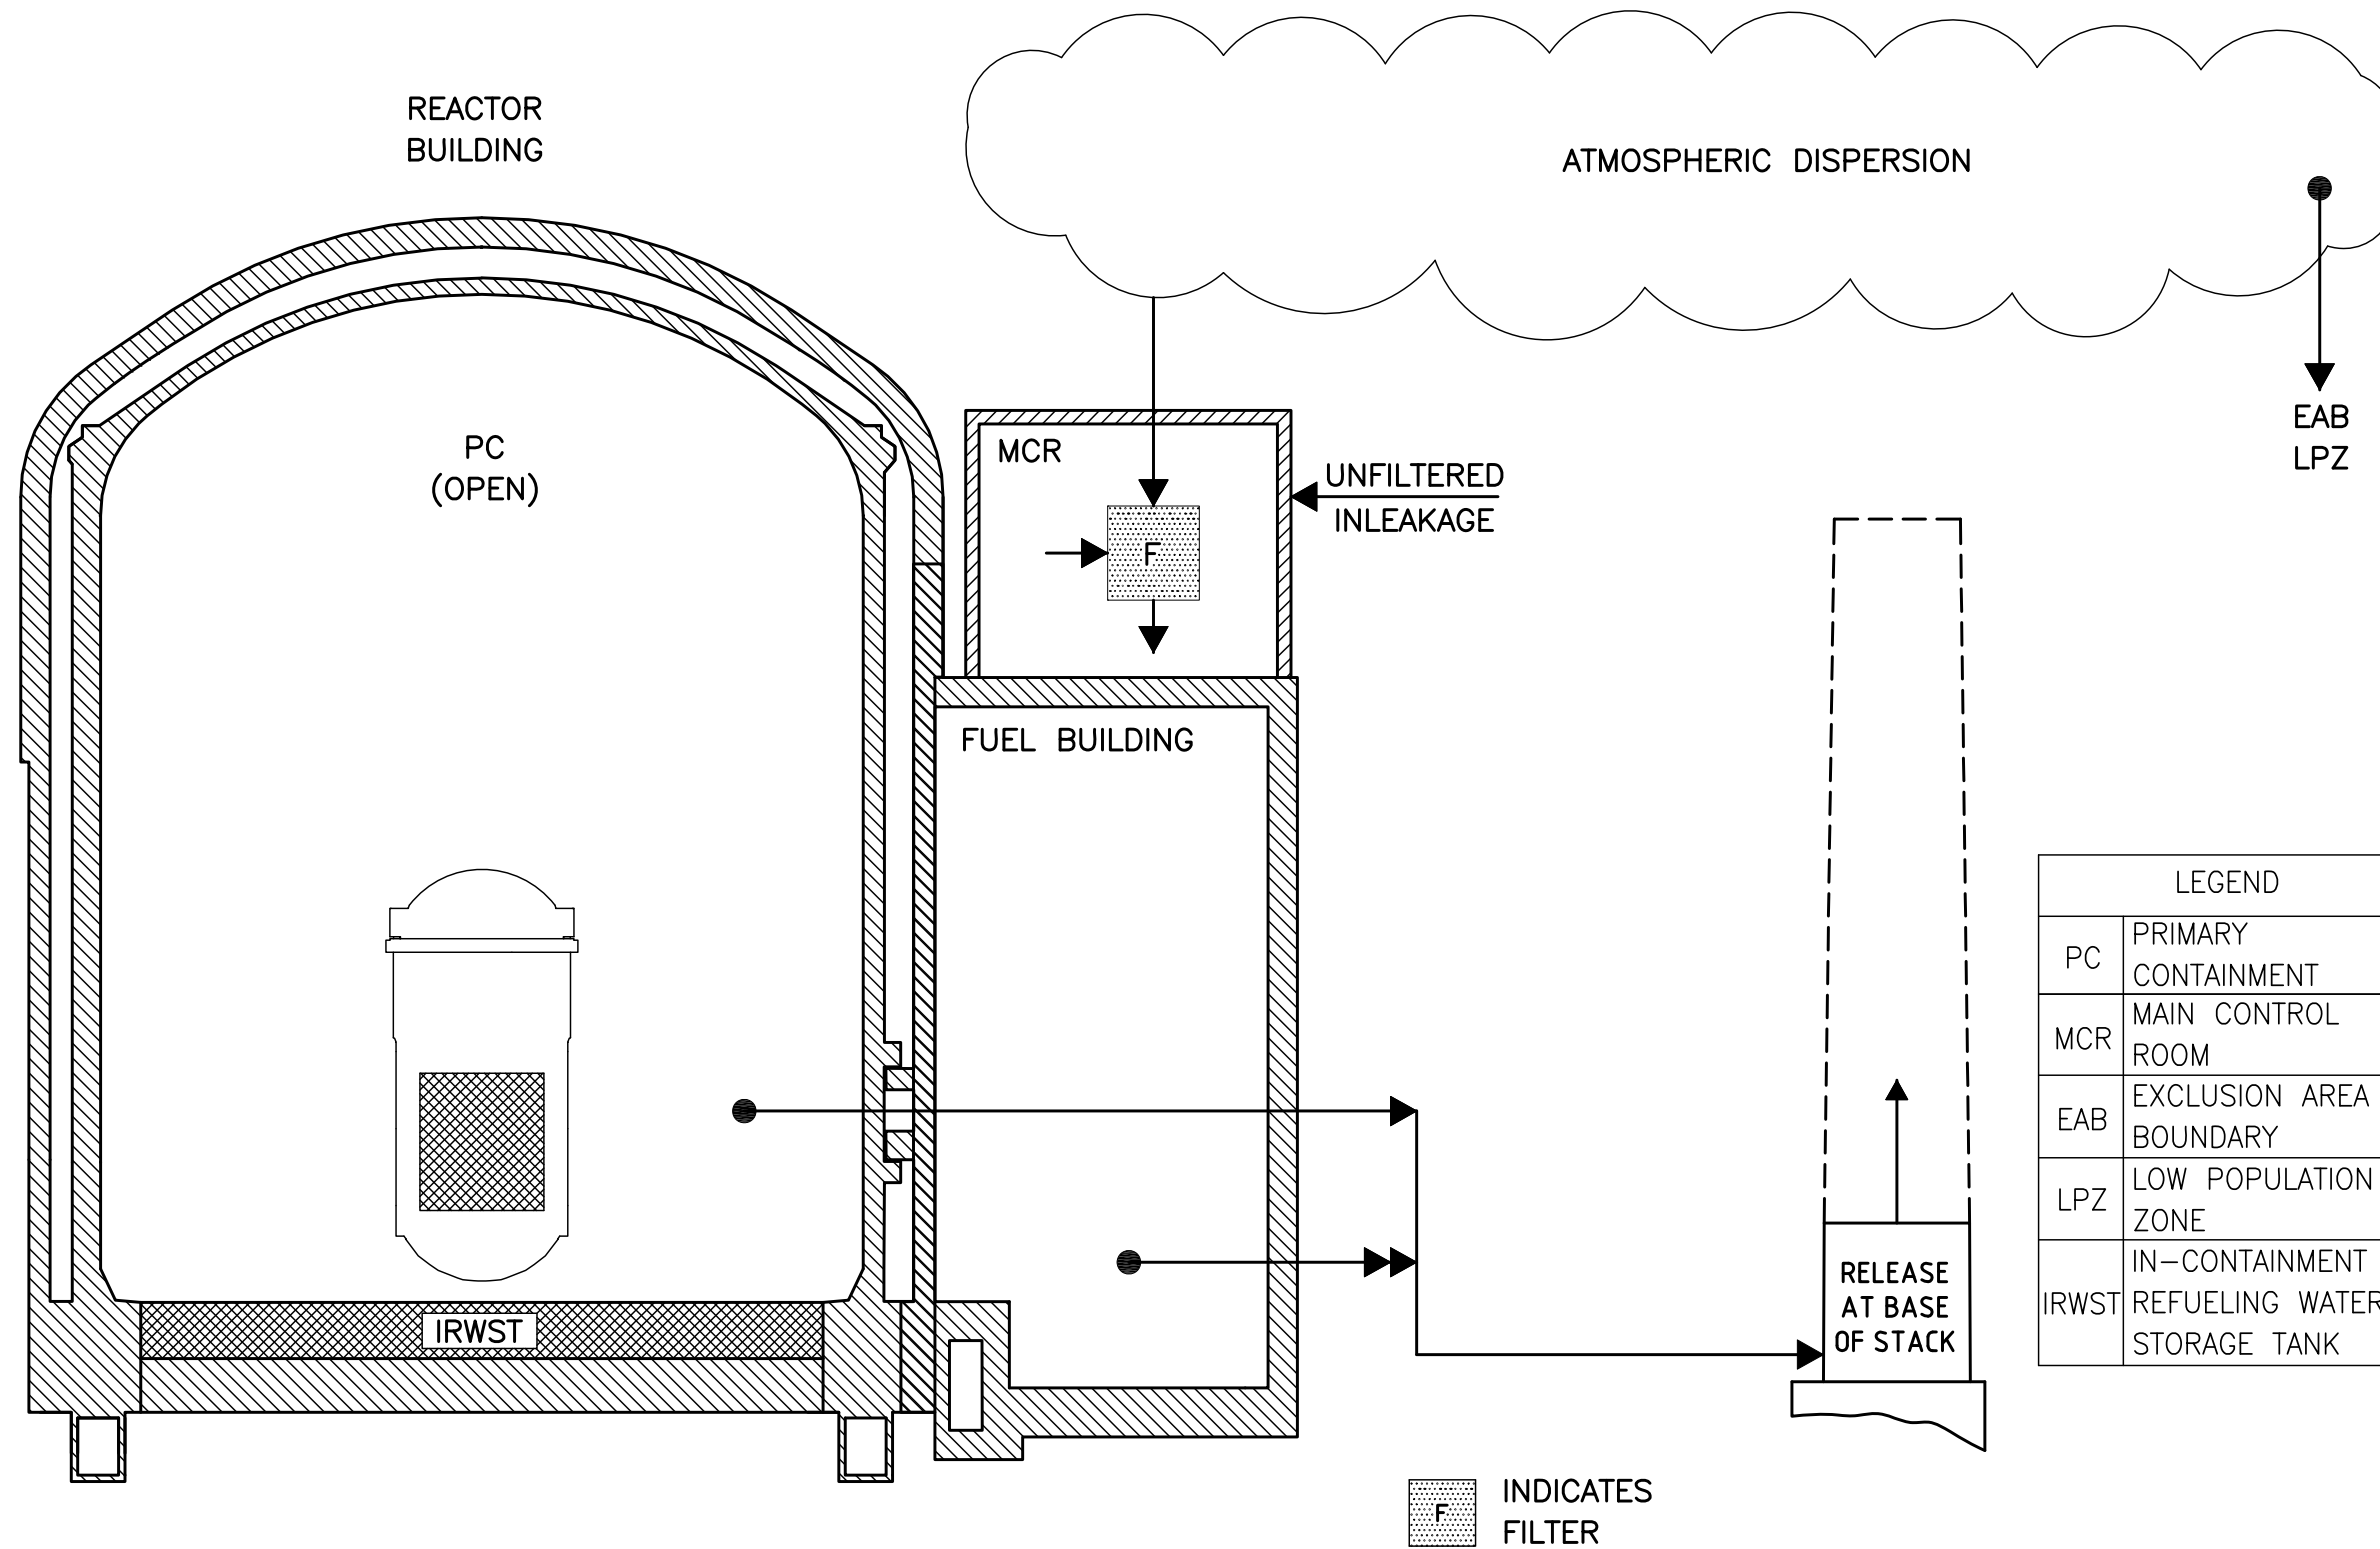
REACTOR BUILDING

ATMOSPHERIC DISPERSION

EAB
LPZ

PC
(OPEN)

MCR

F

UNFILTERED
INLEAKAGE

FUEL BUILDING

IRWST

RELEASE AT BASE OF STACK

| LEGEND | |
|---|---|
| PC | PRIMARY CONTAINMENT |
| MCR | MAIN CONTROL ROOM |
| EAB | EXCLUSION AREA BOUNDARY |
| LPZ | LOW POPULATION ZONE |
| IRWST | IN–CONTAINMENT REFUELING WATER STORAGE TANK |

F INDICATES FILTER